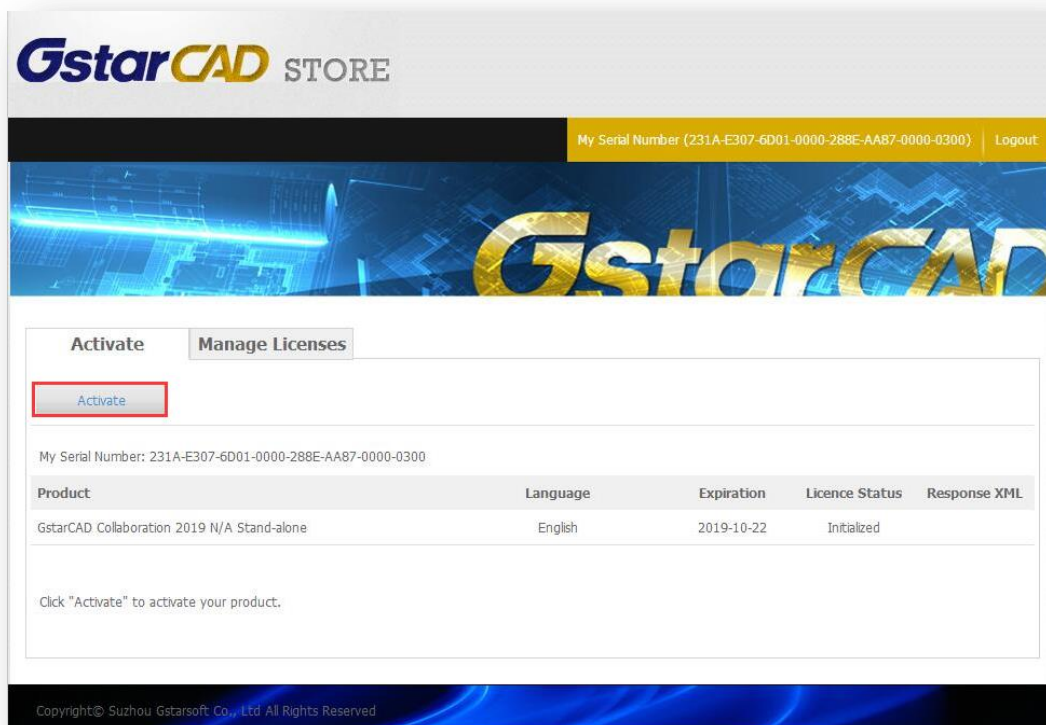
GstarCAD STORE

My Serial Number (231A-E307-6D01-0000-288E-AA87-0000-0300) | Logout

GstarCAD

Activate | Manage Licenses

Activate

My Serial Number: 231A-E307-6D01-0000-288E-AA87-0000-0300

| Product | Language | Expiration | Licence Status | Response XML |
|---|---|---|---|---|
| GstarCAD Collaboration 2019 N/A Stand-alone | English | 2019-10-22 | Initialized | |

Click "Activate" to activate your product.

Copyright© Suzhou Gstarsoft Co., Ltd All Rights Reserved